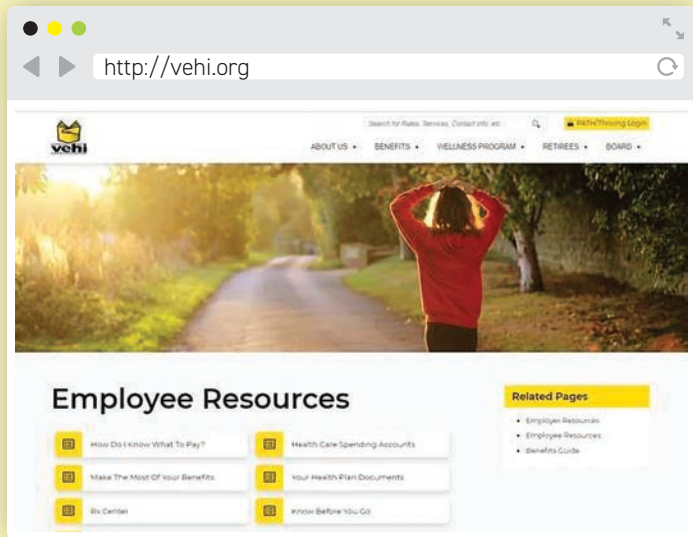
http://vehi.org

vehi

Search for Rates, Services, Contact info, etc.

PATH Thriving Login

ABOUT US ▾ BENEFITS ▾ WELLNESS PROGRAM ▾ RETIREES ▾ BOARD ▾

Employee Resources

How Do I Know What To Pay?

Health Care Spending Accounts

Make The Most Of Your Benefits

Your Health Plan Documents

Rx Center

Know Before You Go

Related Pages

• Employer Resources
• Employee Resources
• Benefits Guide